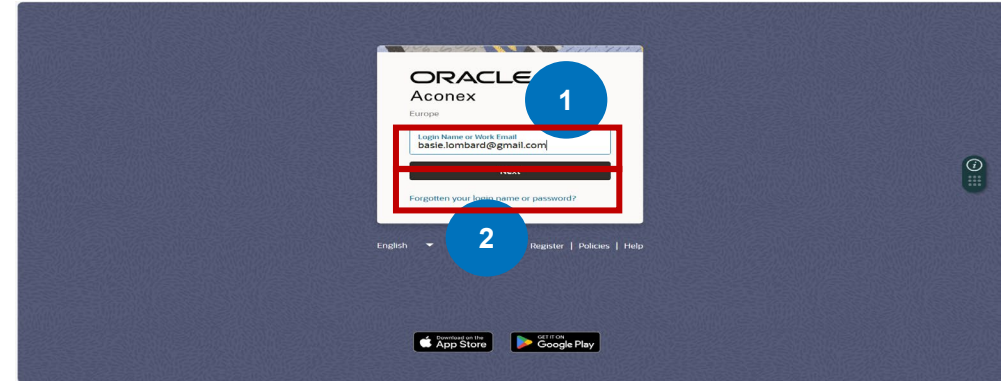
ORACLE
Aconex
Europe

1

Login Name or Work Email
basie.lombard@gmail.com

Next

Forgotten your login name or password?

2

English Register | Policies | Help

Download on the App Store

GET IT ON Google Play